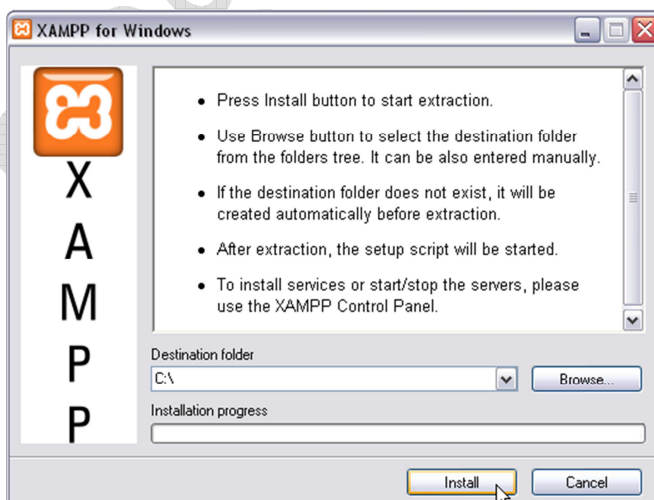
XAMPP for Windows

X
A
M
P
P

• Press Install button to start extraction.

• Use Browse button to select the destination folder from the folders tree. It can be also entered manually.

• If the destination folder does not exist, it will be created automatically before extraction.

• After extraction, the setup script will be started.

• To install services or start/stop the servers, please use the XAMPP Control Panel.

Destination folder

C:\

Browse...

Installation progress

Install

Cancel